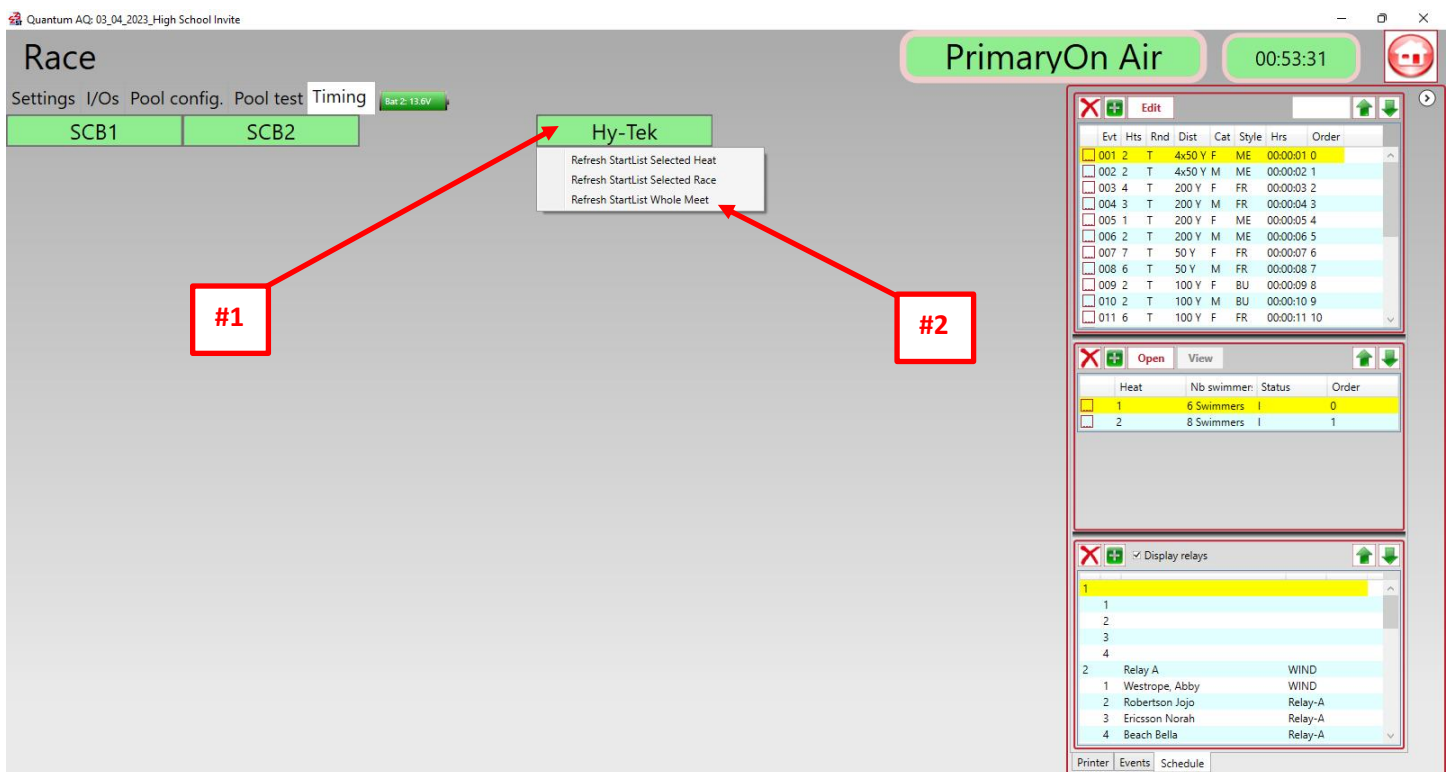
Quantum AQ: 03_04_2023_High School Invite

Race

PrimaryOn Air

00:53:31

Settings I/Os Pool config. Pool test Timing Bat 2: 13.6V

SCB1 SCB2

Hy-Tek

Refresh StartList Selected Heat
Refresh StartList Selected Race
Refresh StartList Whole Meet

#1

#2

Edit

| Evt | Hts | Rnd | Dist | Cat | Style | Hrs | Order |
|---|---|---|---|---|---|---|---|
| 001 | 2 | T | 4x50 Y | F | ME | 00:00:01 | 0 |
| 002 | 2 | T | 4x50 Y | M | ME | 00:00:02 | 1 |
| 003 | 4 | T | 200 Y | F | FR | 00:00:03 | 2 |
| 004 | 3 | T | 200 Y | M | FR | 00:00:04 | 3 |
| 005 | 1 | T | 200 Y | F | ME | 00:00:05 | 4 |
| 006 | 2 | T | 200 Y | M | ME | 00:00:06 | 5 |
| 007 | 7 | T | 50 Y | F | FR | 00:00:07 | 6 |
| 008 | 6 | T | 50 Y | M | FR | 00:00:08 | 7 |
| 009 | 2 | T | 100 Y | F | BU | 00:00:09 | 8 |
| 010 | 2 | T | 100 Y | M | BU | 00:00:10 | 9 |
| 011 | 6 | T | 100 Y | F | FR | 00:00:11 | 10 |

Open View

| Heat | Nb swimmer: | Status | Order |
|---|---|---|---|
| 1 | 6 Swimmers | I | 0 |
| 2 | 8 Swimmers | I | 1 |

Display relays

1
1
2
3
4
2 Relay A WIND
1 Westrope, Abby WIND
2 Robertson Jojo Relay-A
3 Ericsson Norah Relay-A
4 Beach Bella Relay-A

Printer Events Schedule